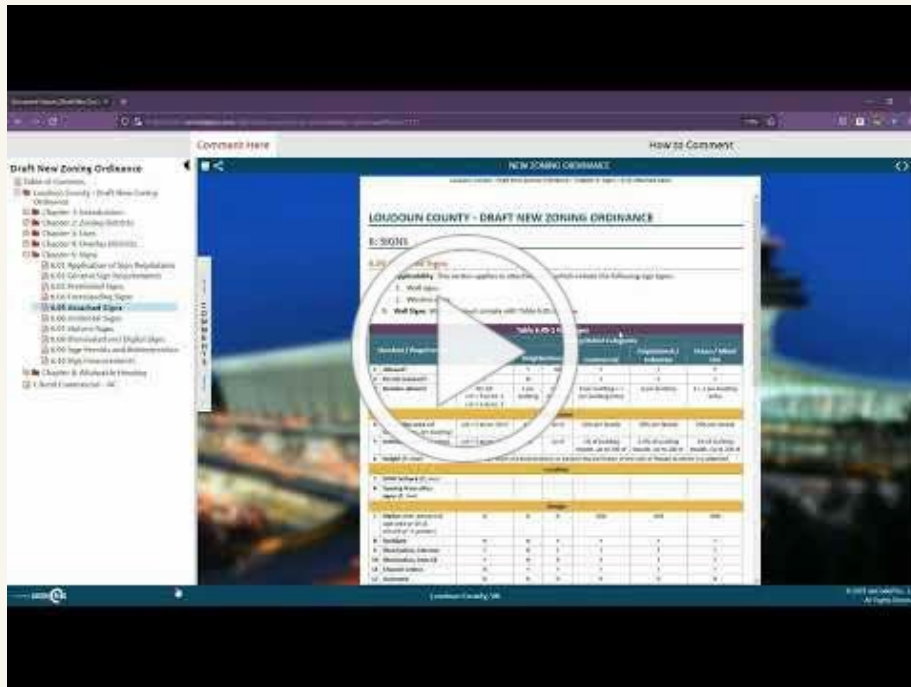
Comment Here

How to Comment

Draft New Zoning Ordinance

Table of Contents
Loudoun County - Draft New Zoning Ordinance
Chapter 1: Introduction
Chapter 2: Zoning Districts
Chapter 3: Uses
Chapter 4: Overlay Districts
Chapter 5: Signs
5.01 Application of Sign Regulations
5.02 General Sign Requirements
5.03 Prohibited Signs
5.04 Freestanding Signs
5.05 Attached Signs
5.06 Incidental Signs
5.07 Historic Signs
5.08 Illuminated and Digital Signs
5.09 Sign Permits and Administration
5.10 Sign Measurement
Chapter 6: Attainable Housing
Chapter 7: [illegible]

NEW ZONING ORDINANCE

LOUDOUN COUNTY - DRAFT NEW ZONING ORDINANCE

5: SIGNS

Applicability. This section applies to attached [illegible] which includes the following sign types:
1. Wall signs
2. Window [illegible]

Wall Signs. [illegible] comply with Table 5.05-1.

Table 5.05-1 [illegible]

Loudoun County, VA